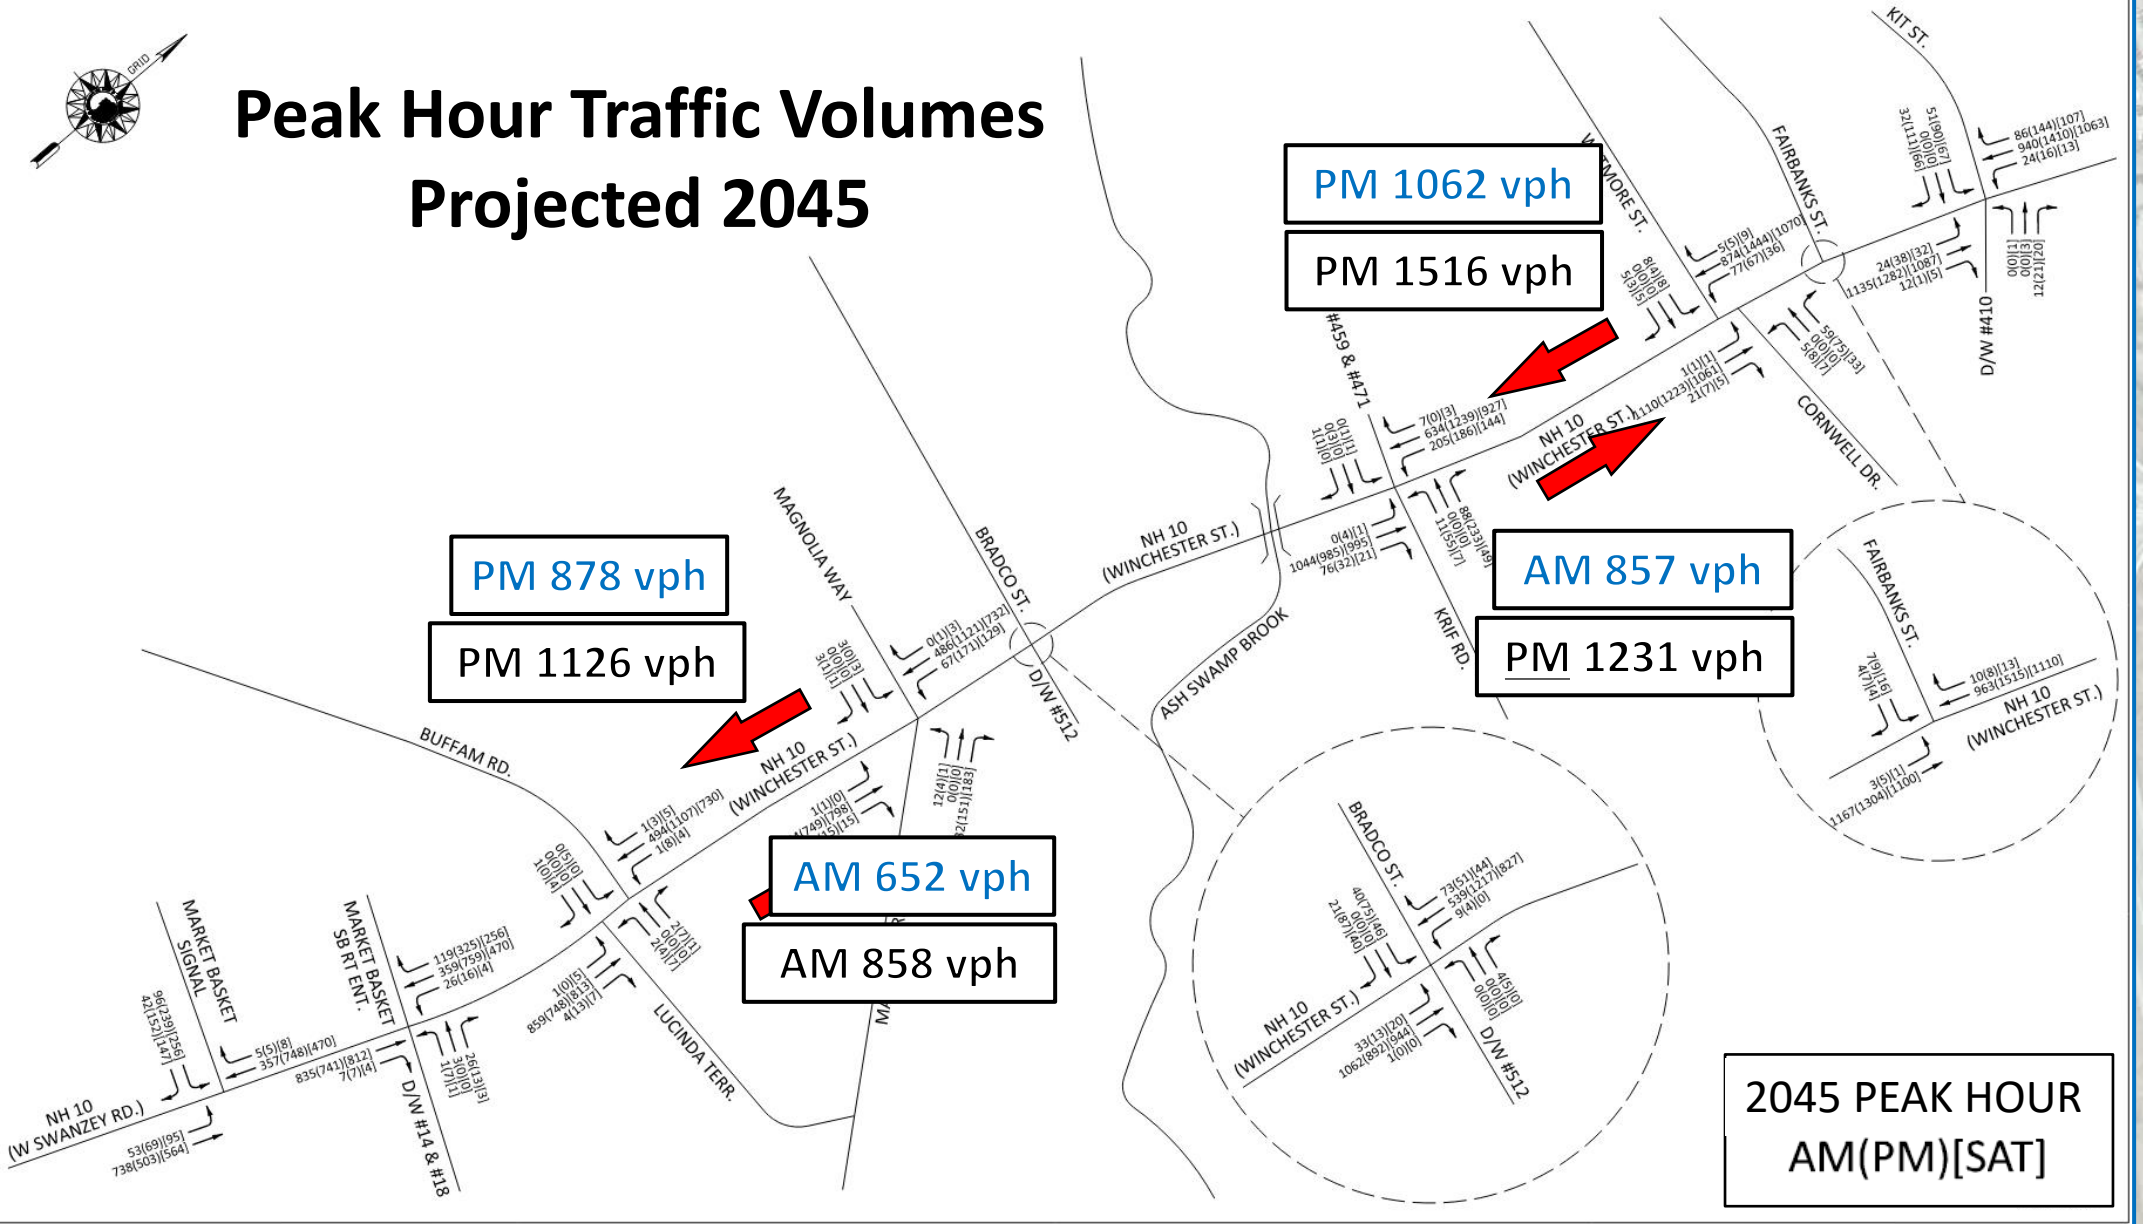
GRID

Peak Hour Traffic Volumes
Projected 2045

PM 1062 vph

PM 1516 vph

PM 878 vph

PM 1126 vph

AM 857 vph

PM 1231 vph

AM 652 vph

AM 858 vph

2045 PEAK HOUR
AM(PM)[SAT]

KIT ST.

WETMORE ST.

FAIRBANKS ST.

86(144)[107]
940(1410)[1063]
24(16)[13]

32(11)[66]
0(0)[0]
51(90)[67]

5(5)[9]
874(1444)[1070]
77(67)[36]

24(38)[32]
1135(1282)[1087]
12(1)[5]

0(0)[1]
0(0)[3]
12(21)[20]

D/W #410

8(4)[8]
0(0)[0]
5(3)[5]

59(75)[33]
0(0)[0]
5(8)[7]

#459 & #471

7(0)[3]
634(1239)[927]
205(186)[144]

1(1)[1]
1110(1223)[1061]
21(7)[5]

0(1)[1]
0(3)[0]
1(1)[0]

NH 10
(WINCHESTER ST.)

CORNWELL DR.

0(4)[1]
1044(985)[995]
76(32)[21]

88(233)[49]
0(0)[0]
11(55)[7]

KRIF RD.

NH 10
(WINCHESTER ST.)

ASH SWAMP BROOK

MAGNOLIA WAY

BRADCO ST.

0(1)[3]
486(1121)[732]
67(171)[129]

3(0)[3]
0(0)[0]
3(1)[1]

D/W #512

FAIRBANKS ST.

7(9)[16]
4(7)[4]

10(8)[13]
963(1515)[1110]

NH 10
(WINCHESTER ST.)

3(5)[1]
1167(1304)[1100]

BUFFAM RD.

NH 10
(WINCHESTER ST.)

1(3)[5]
494(1107)[730]
1(8)[4]

1(1)[0]
[749](798)
15)[15]

12(4)[1]
0(0)[0]
92(151)[183]

0(5)[0]
0(0)[0]
1(0)[4]

2(7)[1]
0(0)[0]
2(4)[7]

BRADCO ST.

73(51)[44]
539(1217)[827]
9(4)[0]

40(75)[46]
0(0)[0]
21(87)[40]

4(5)[0]
0(0)[0]
0(0)[0]

NH 10
(WINCHESTER ST.)

33(13)[20]
1062(892)[944]
1(0)[0]

D/W #512

MARKET BASKET SIGNAL

MARKET BASKET SB RT ENT.

119(325)[256]
359(759)[470]
26(16)[4]

1(0)[5]
859(748)[813]
4(13)[7]

LUCINDA TERR.

96(239)[256]
42(152)[147]

5(5)[8]
357(748)[470]

835(741)[812]
7(7)[4]

1(7)[1]
3(0)[0]
26(13)[3]

D/W #14 & #18

NH 10
(W SWANZEY RD.)

53(69)[95]
738(503)[564]

M